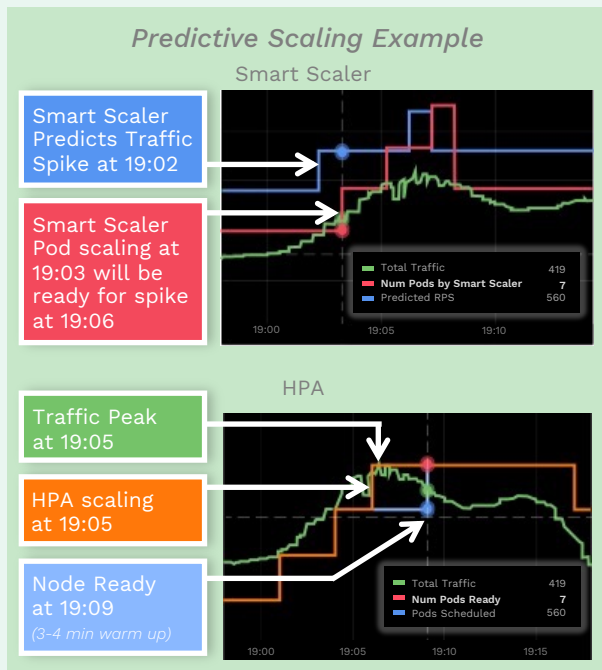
Predictive Scaling Example

Smart Scaler

Smart Scaler Predicts Traffic Spike at 19:02

Smart Scaler Pod scaling at 19:03 will be ready for spike at 19:06

| | |
|---|---|
| Total Traffic | 419 |
| Num Pods by Smart Scaler | 7 |
| Predicted RPS | 560 |

19:00 19:05 19:10

HPA

Traffic Peak at 19:05

HPA scaling at 19:05

Node Ready at 19:09
(3-4 min warm up)

| | |
|---|---|
| Total Traffic | 419 |
| Num Pods Ready | 7 |
| Pods Scheduled | 560 |

19:00 19:05 19:10 19:15